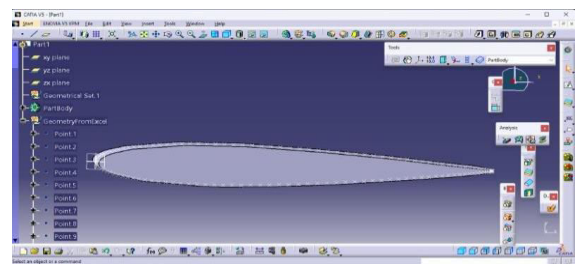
CATIA V5 - [Part1]

Start ENOVIA V5 VPM File Edit View Insert Tools Window Help

Part1

xy plane

yz plane

zx plane

Geometrical Set.1

PartBody

GeometryFromExcel

Point.1

Point.2

Point.3

Point.4

Point.5

Point.6

Point.7

Point.8

Point.9

Tools

PartBody

Analysis

Select an object or a command